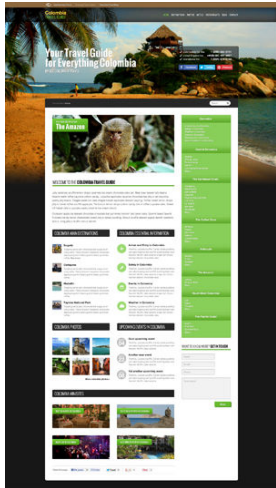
Colombia

Your Travel Guide for Everything Colombia

The Amazon

WELCOME TO THE COLOMBIA TRAVEL GUIDE

COLOMBIA MAIN DESTINATIONS

COLOMBIA ESSENTIAL INFORMATION

COLOMBIA PHOTOS

UPCOMING EVENTS IN COLOMBIA

COLOMBIA VIDEOS

WANT TO HEAR MORE? GET IN TOUCH

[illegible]